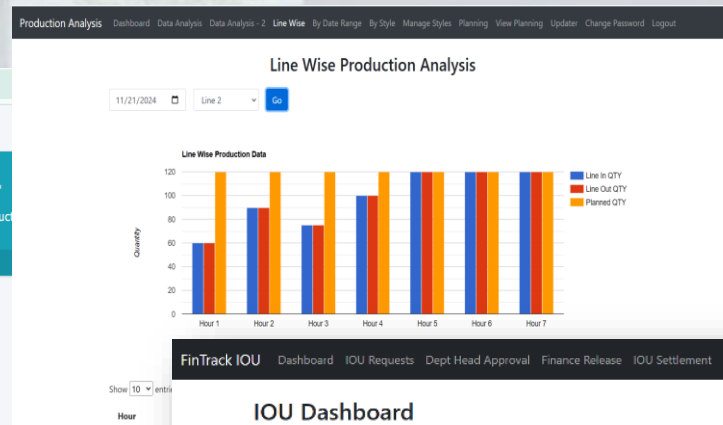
Production Analysis Dashboard Data Analysis Data Analysis - 2 Line Wise By Date Range By Style Manage Styles Planning View Planning Updater Change Password Logout

Line Wise Production Analysis

11/21/2024 Line 2 Go

Line Wise Production Data

Quantity

120
100
80
60
40
20
0

Hour 1 Hour 2 Hour 3 Hour 4 Hour 5 Hour 6 Hour 7

Line In QTY
Line Out QTY
Planned QTY

Show 10 entri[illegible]

Hour

FinTrack IOU Dashboard IOU Requests Dept Head Approval Finance Release IOU Settlement

IOU Dashboard